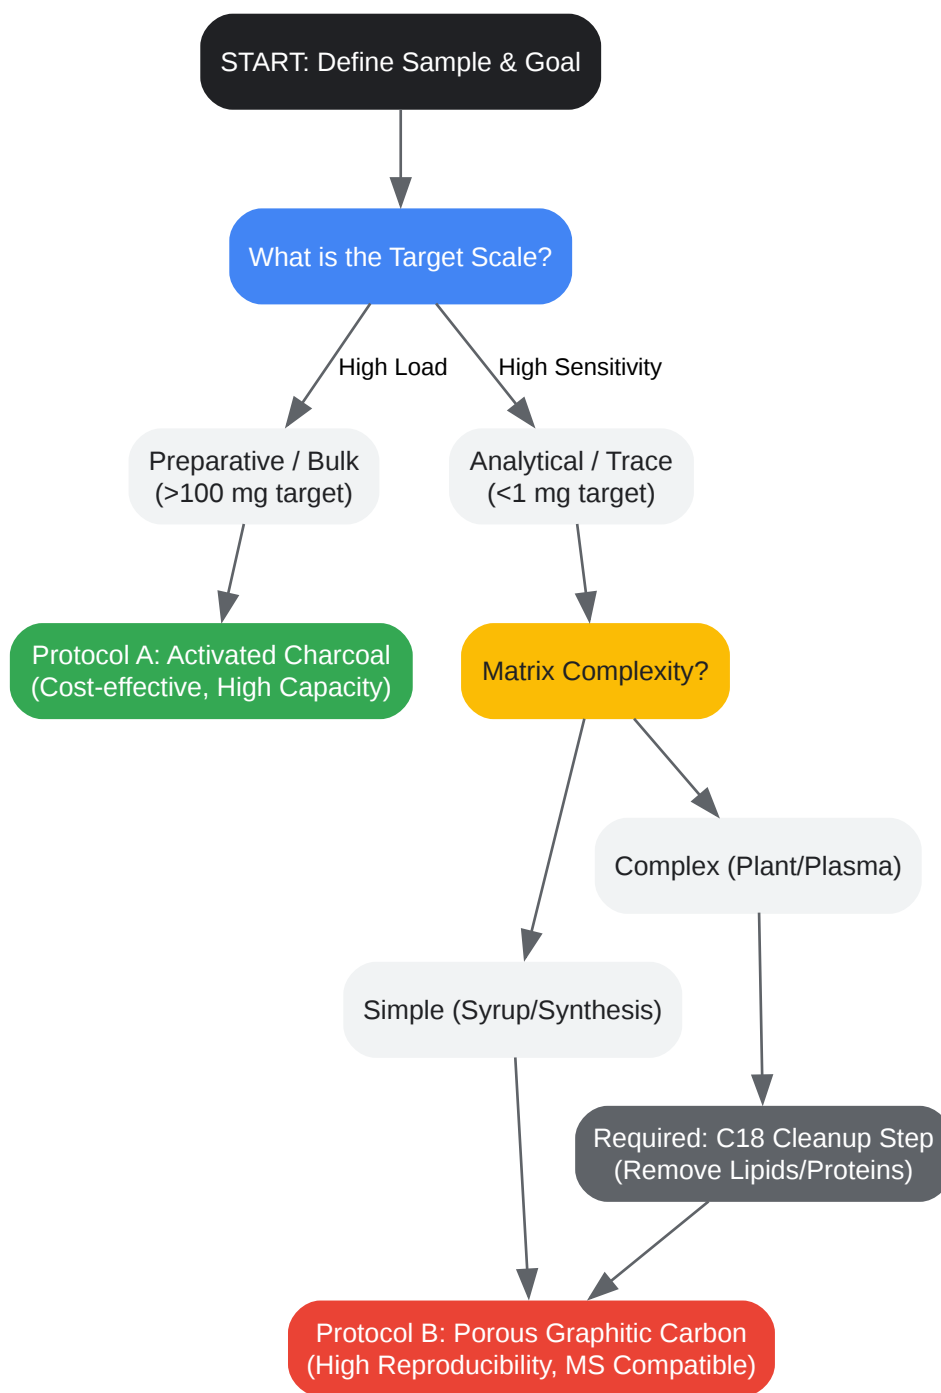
START: Define Sample & Goal

What is the Target Scale?

High Load

High Sensitivity

Preparative / Bulk
(>100 mg target)

Analytical / Trace
(<1 mg target)

Protocol A: Activated Charcoal
(Cost-effective, High Capacity)

Matrix Complexity?

Complex (Plant/Plasma)

Simple (Syrup/Synthesis)

Required: C18 Cleanup Step
(Remove Lipids/Proteins)

Protocol B: Porous Graphitic Carbon
(High Reproducibility, MS Compatible)